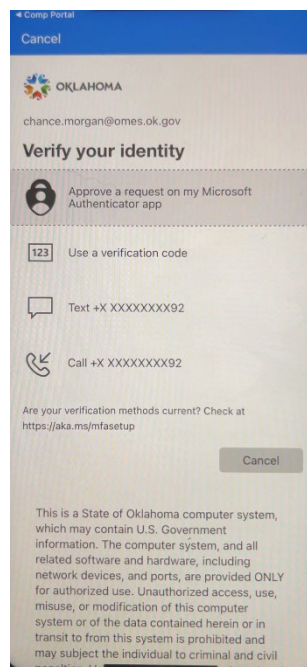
◀ Comp Portal
Cancel

OKLAHOMA

chance.morgan@omes.ok.gov

Verify your identity

Approve a request on my Microsoft Authenticator app

123 Use a verification code

Text +X XXXXXXXX92

Call +X XXXXXXXX92

Are your verification methods current? Check at https://aka.ms/mfasetup

Cancel

This is a State of Oklahoma computer system, which may contain U.S. Government information. The computer system, and all related software and hardware, including network devices, and ports, are provided ONLY for authorized use. Unauthorized access, use, misuse, or modification of this computer system or of the data contained herein or in transit to from this system is prohibited and may subject the individual to criminal and civil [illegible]